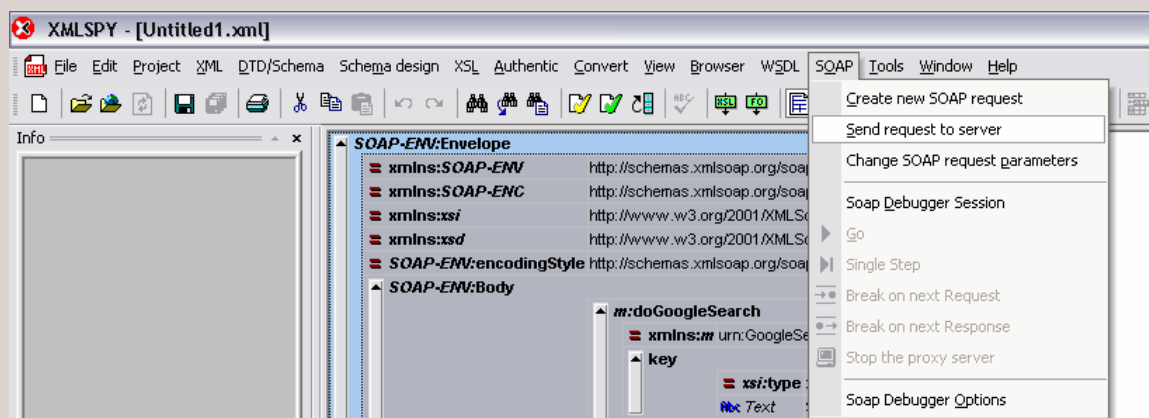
XMLSPY - [Untitled1.xml]

File Edit Project XML DTD/Schema Schema design XSL Authentic Convert View Browser WSDL SOAP Tools Window Help

Info

SOAP-ENV:Envelope
xmlns:SOAP-ENV http://schemas.xmlsoap.org/soap
xmlns:SOAP-ENC http://schemas.xmlsoap.org/soap
xmlns:xsi http://www.w3.org/2001/XMLSc
xmlns:xsd http://www.w3.org/2001/XMLSc
SOAP-ENV:encodingStyle http://schemas.xmlsoap.org/soap
SOAP-ENV:Body
m:doGoogleSearch
xmlns:m urn:GoogleSe
key
xsi:type
Text

Create new SOAP request
Send request to server
Change SOAP request parameters
Soap Debugger Session
Go
Single Step
Break on next Request
Break on next Response
Stop the proxy server
Soap Debugger Options